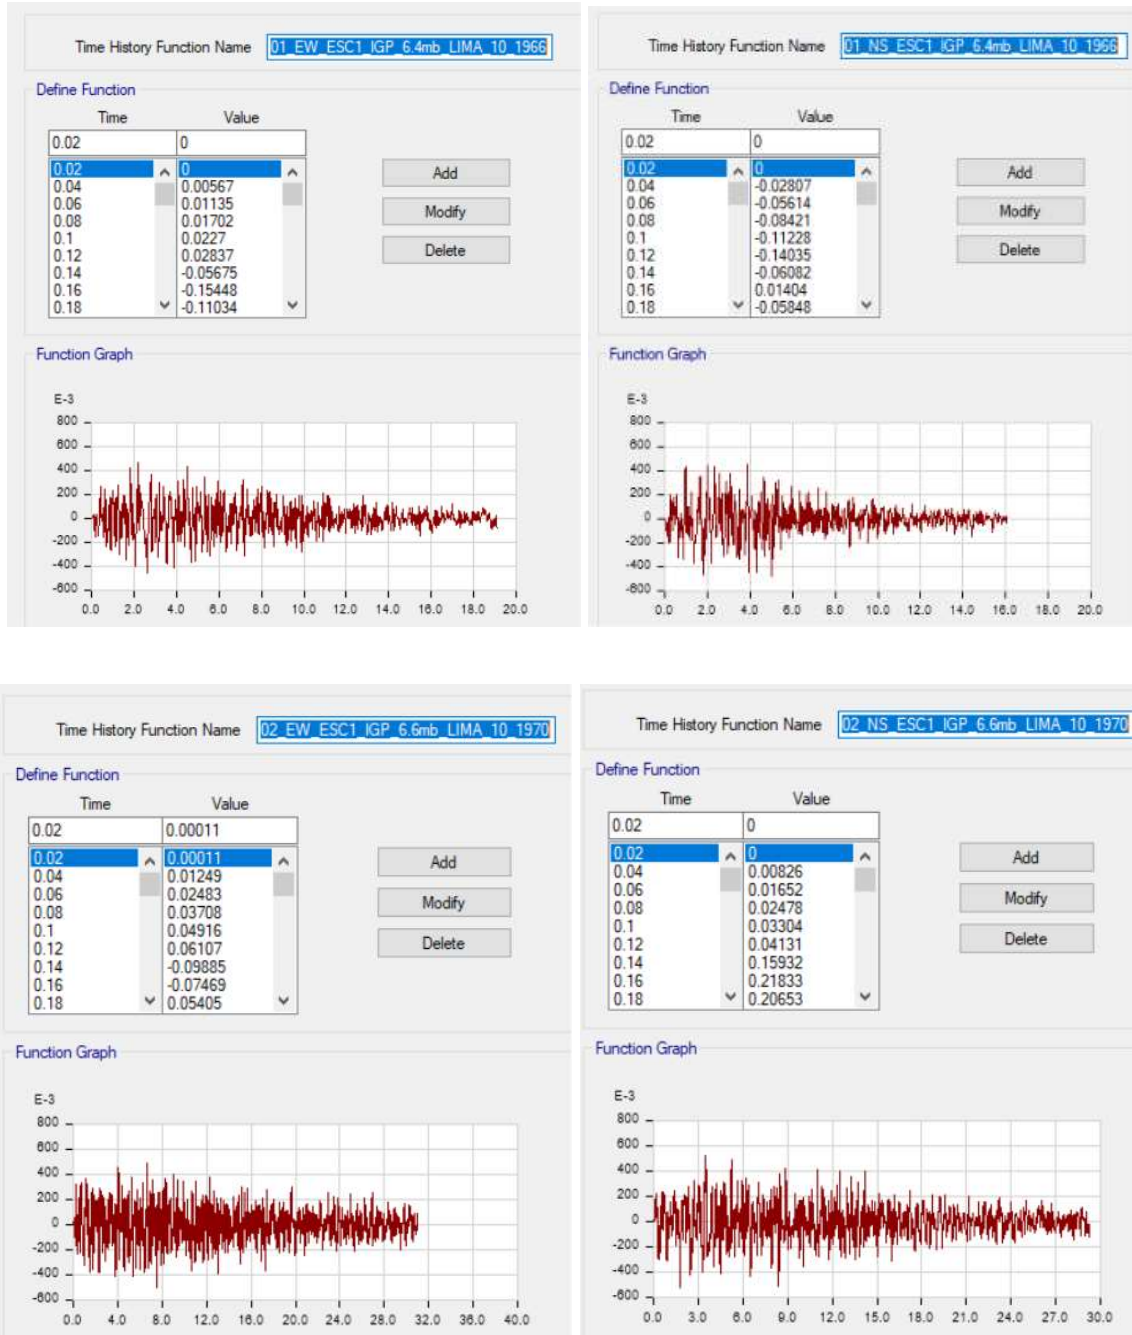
Time History Function Name 01_EW_ESC1_IGP_6.4mb_LIMA_10_1966

Define Function

| Time | Value |
|---|---|
| 0.02 | 0 |
| 0.02 | 0 |
| 0.04 | 0.00567 |
| 0.06 | 0.01135 |
| 0.08 | 0.01702 |
| 0.1 | 0.0227 |
| 0.12 | 0.02837 |
| 0.14 | -0.05675 |
| 0.16 | -0.15448 |
| 0.18 | -0.11034 |

Add
Modify
Delete

Function Graph

E-3
800 600 400 200 0 -200 -400 -600
0.0 2.0 4.0 6.0 8.0 10.0 12.0 14.0 16.0 18.0 20.0

Time History Function Name 01_NS_ESC1_IGP_6.4mb_LIMA_10_1966

Define Function

| Time | Value |
|---|---|
| 0.02 | 0 |
| 0.02 | 0 |
| 0.04 | -0.02807 |
| 0.06 | -0.05614 |
| 0.08 | -0.08421 |
| 0.1 | -0.11228 |
| 0.12 | -0.14035 |
| 0.14 | -0.06082 |
| 0.16 | 0.01404 |
| 0.18 | -0.05848 |

Add
Modify
Delete

Function Graph

E-3
800 600 400 200 0 -200 -400 -600
0.0 2.0 4.0 6.0 8.0 10.0 12.0 14.0 16.0 18.0 20.0

Time History Function Name 02_EW_ESC1_IGP_6.6mb_LIMA_10_1970

Define Function

| Time | Value |
|---|---|
| 0.02 | 0.00011 |
| 0.02 | 0.00011 |
| 0.04 | 0.01249 |
| 0.06 | 0.02483 |
| 0.08 | 0.03708 |
| 0.1 | 0.04916 |
| 0.12 | 0.06107 |
| 0.14 | -0.09885 |
| 0.16 | -0.07469 |
| 0.18 | 0.05405 |

Add
Modify
Delete

Function Graph

E-3
800 600 400 200 0 -200 -400 -600
0.0 4.0 8.0 12.0 16.0 20.0 24.0 28.0 32.0 36.0 40.0

Time History Function Name 02_NS_ESC1_IGP_6.6mb_LIMA_10_1970

Define Function

| Time | Value |
|---|---|
| 0.02 | 0 |
| 0.02 | 0 |
| 0.04 | 0.00826 |
| 0.06 | 0.01652 |
| 0.08 | 0.02478 |
| 0.1 | 0.03304 |
| 0.12 | 0.04131 |
| 0.14 | 0.15932 |
| 0.16 | 0.21833 |
| 0.18 | 0.20653 |

Add
Modify
Delete

Function Graph

E-3
800 600 400 200 0 -200 -400 -600
0.0 3.0 6.0 9.0 12.0 15.0 18.0 21.0 24.0 27.0 30.0